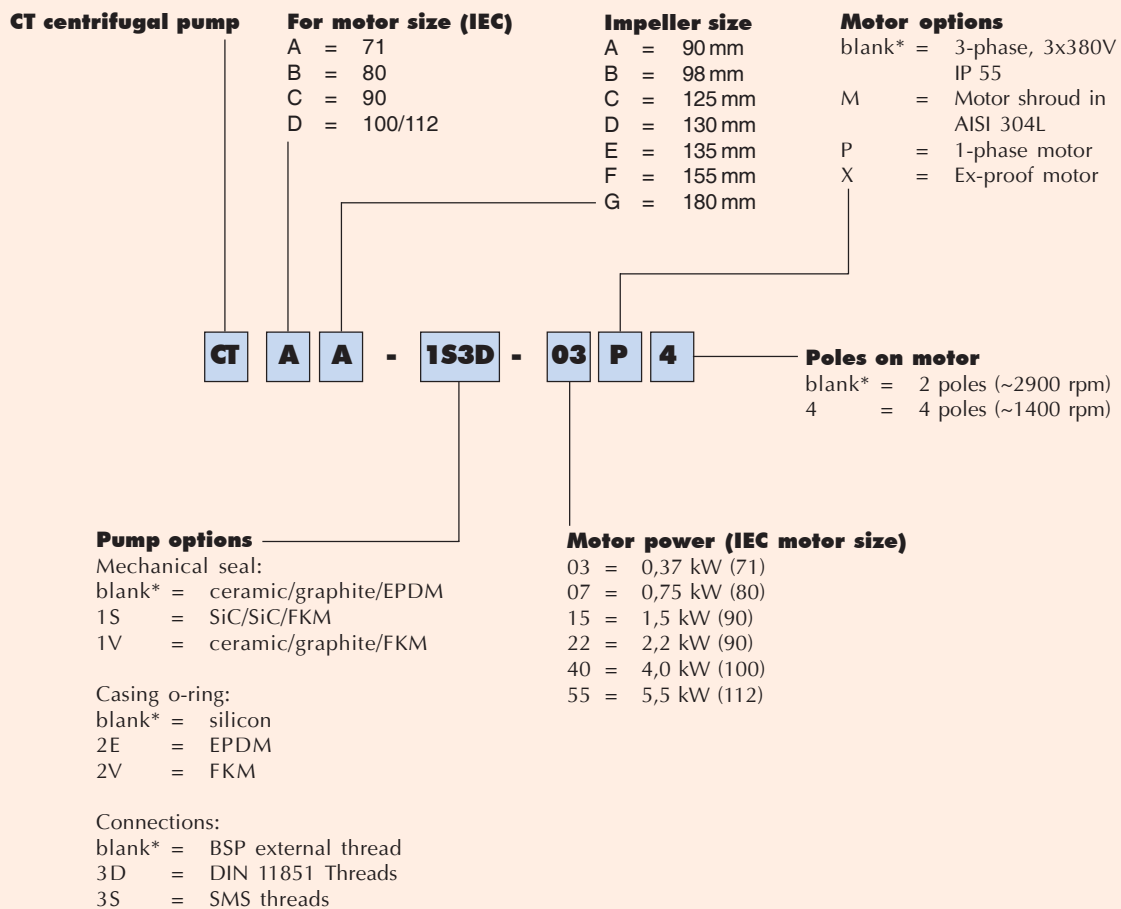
CT centrifugal pump

For motor size (IEC)
A = 71
B = 80
C = 90
D = 100/112

Impeller size
A = 90 mm
B = 98 mm
C = 125 mm
D = 130 mm
E = 135 mm
F = 155 mm
G = 180 mm

Motor options
blank* = 3-phase, 3x380V IP 55
M = Motor shroud in AISI 304L
P = 1-phase motor
X = Ex-proof motor

CT A A - 1S3D - 03 P 4

Poles on motor
blank* = 2 poles (~2900 rpm)
4 = 4 poles (~1400 rpm)

Pump options
Mechanical seal:
blank* = ceramic/graphite/EPDM
1S = SiC/SiC/FKM
1V = ceramic/graphite/FKM

Casing o-ring:
blank* = silicon
2E = EPDM
2V = FKM

Connections:
blank* = BSP external thread
3D = DIN 11851 Threads
3S = SMS threads

Motor power (IEC motor size)
03 = 0,37 kW (71)
07 = 0,75 kW (80)
15 = 1,5 kW (90)
22 = 2,2 kW (90)
40 = 4,0 kW (100)
55 = 5,5 kW (112)